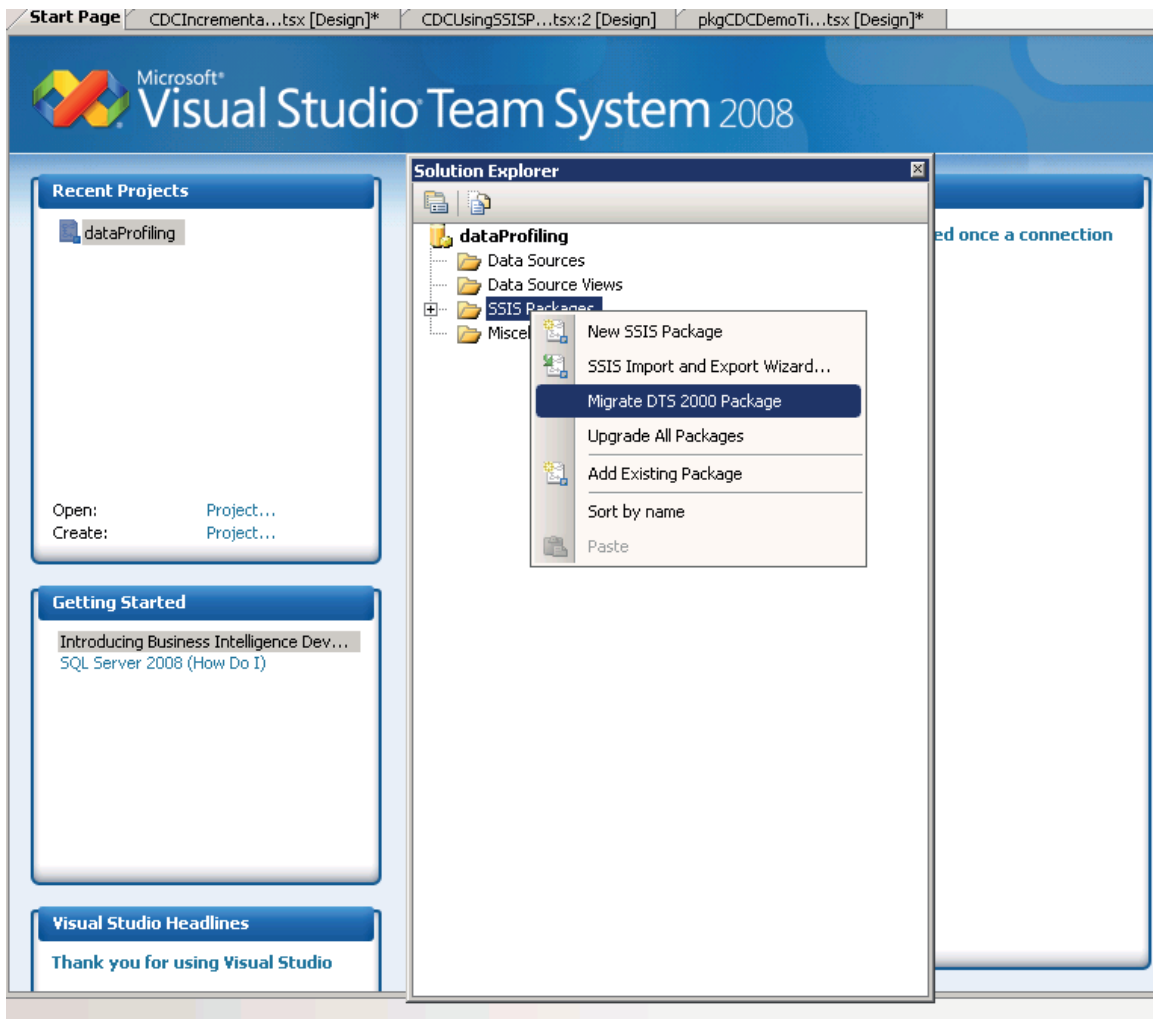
Start Page CDCIncrementa...tsx [Design]* CDCUsingSSISP...tsx:2 [Design] pkgCDCDemoTi...tsx [Design]*

Microsoft® Visual Studio Team System 2008

Recent Projects

dataProfiling

Open: Project...
Create: Project...

Getting Started

Introducing Business Intelligence Dev...
SQL Server 2008 (How Do I)

Visual Studio Headlines

Thank you for using Visual Studio

Solution Explorer

dataProfiling
Data Sources
Data Source Views
SSIS Packages
Miscel

New SSIS Package
SSIS Import and Export Wizard...
Migrate DTS 2000 Package
Upgrade All Packages
Add Existing Package
Sort by name
Paste

ed once a connection